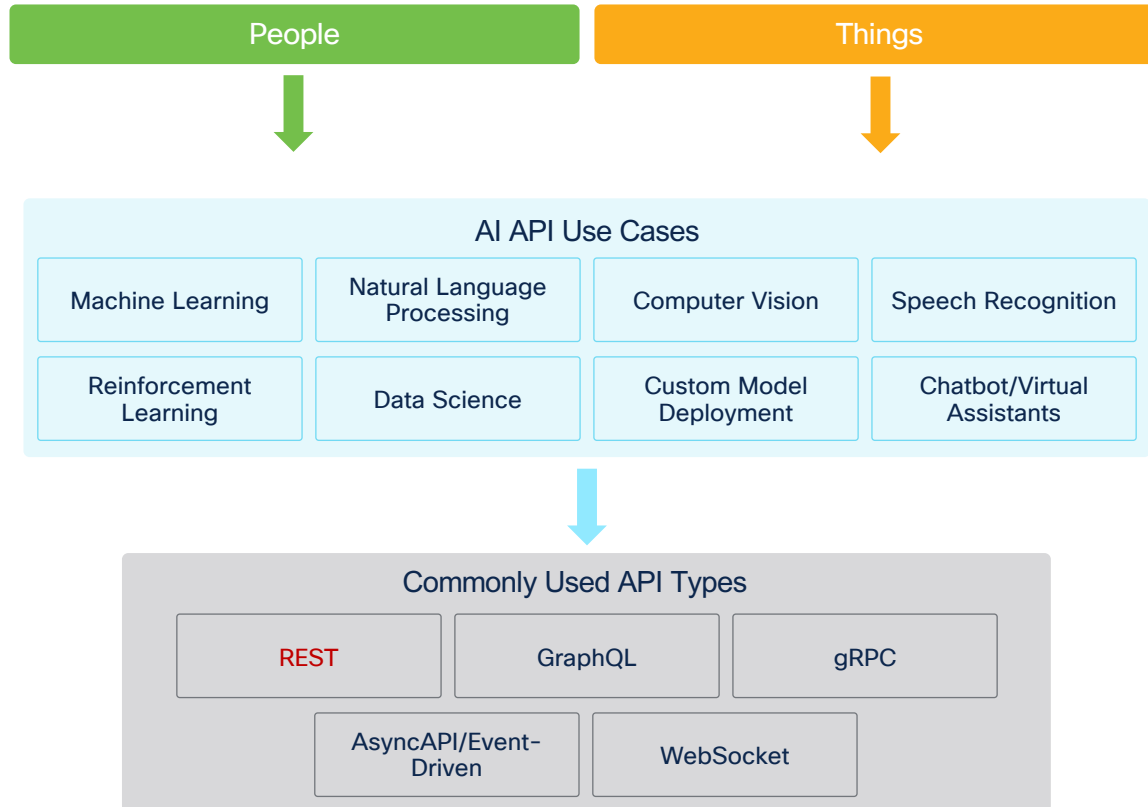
People

Things

AI API Use Cases

Machine Learning

Natural Language Processing

Computer Vision

Speech Recognition

Reinforcement Learning

Data Science

Custom Model Deployment

Chatbot/Virtual Assistants

Commonly Used API Types

REST

GraphQL

gRPC

AsyncAPI/Event-Driven

WebSocket